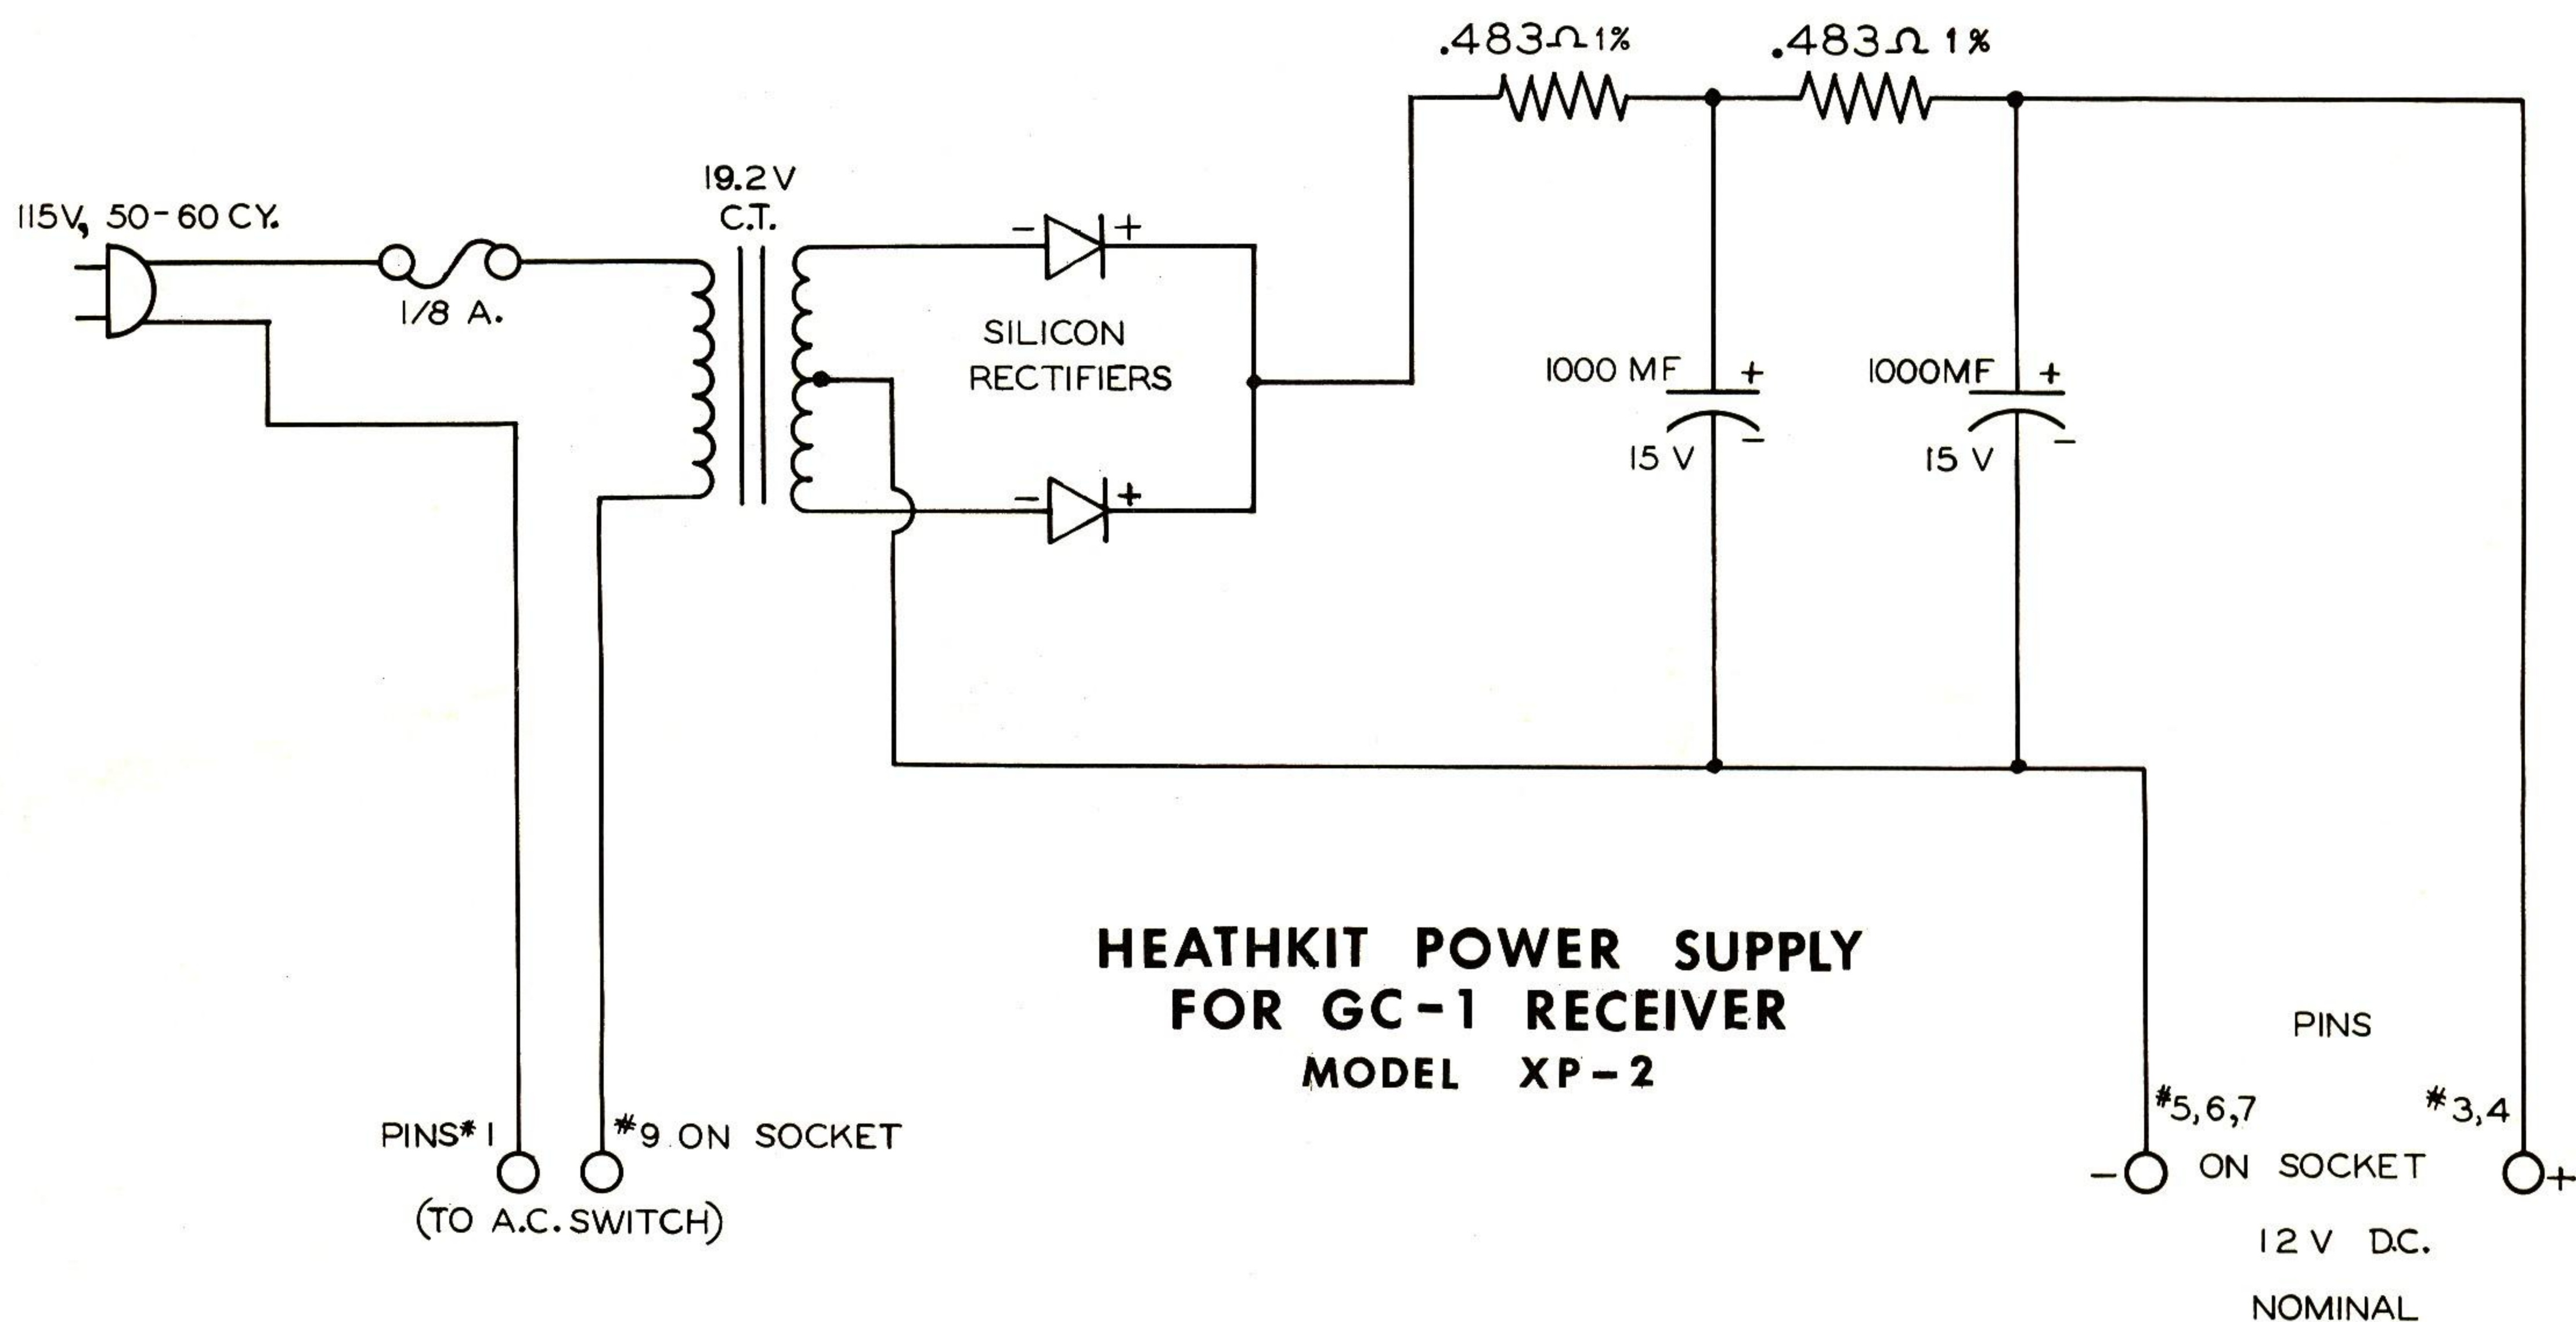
.483Ω 1%
.483Ω 1%

115V, 50-60 CY.

1/8 A.

19.2 V
C.T.

−
+
SILICON
RECTIFIERS
−
+

1000 MF
+
−
15 V

1000MF
+
−
15 V

HEATHKIT POWER SUPPLY
FOR GC-1 RECEIVER
MODEL XP-2

PINS# 1 #9 ON SOCKET
(TO A.C. SWITCH)

PINS
#5, 6, 7 #3, 4
− ON SOCKET +
12 V D.C.
NOMINAL